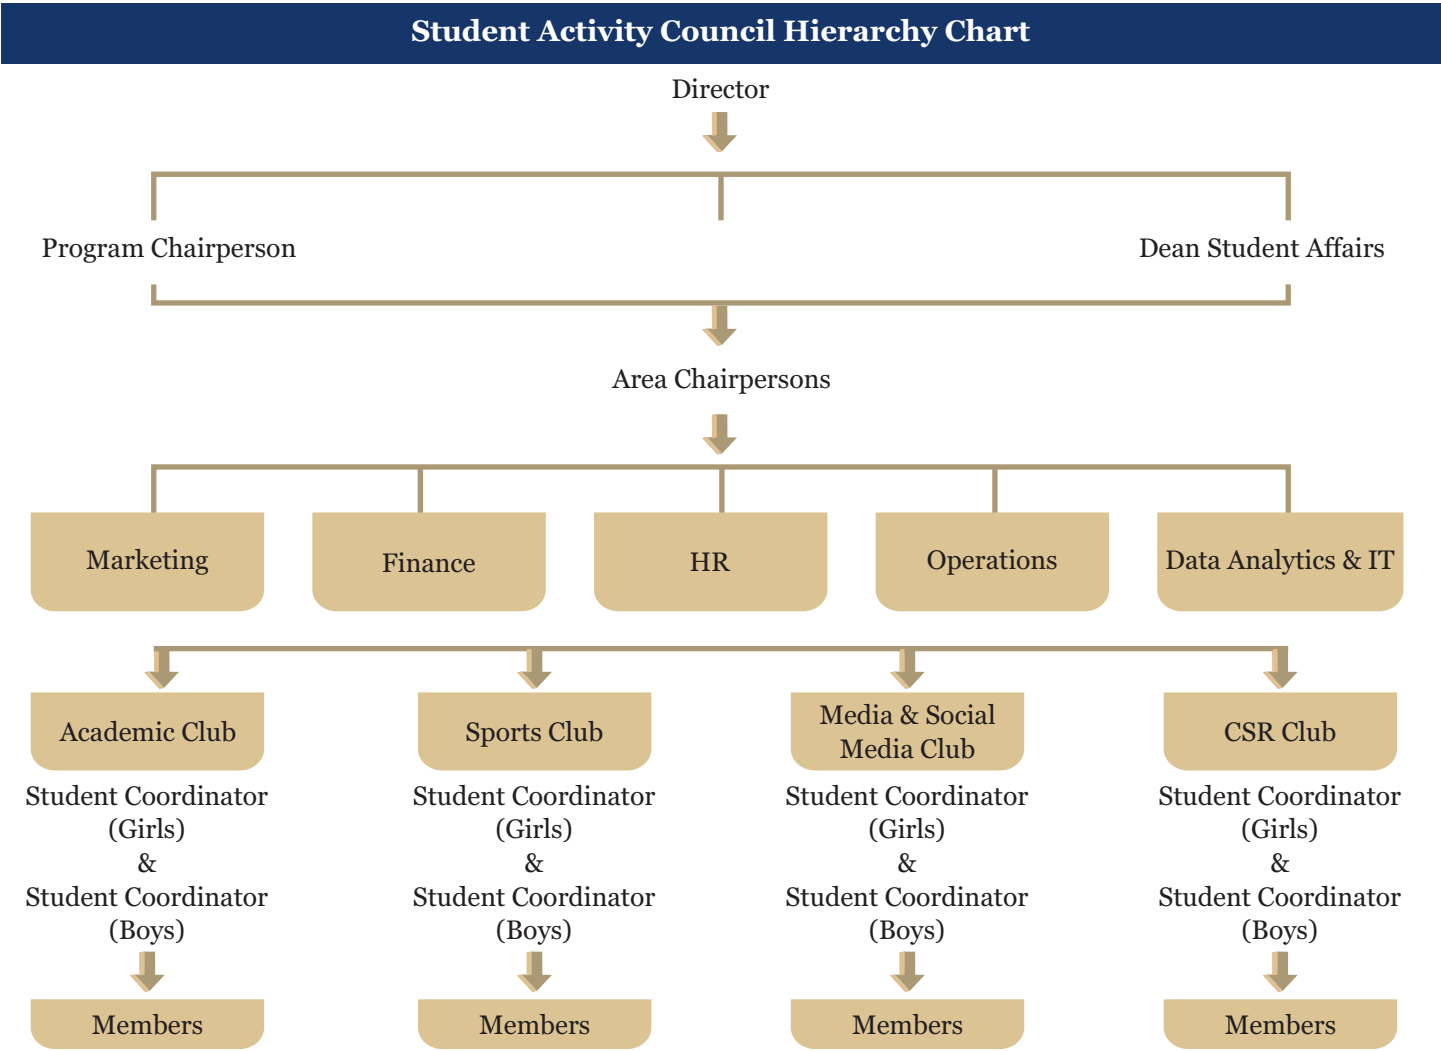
Student Activity Council Hierarchy Chart

Director

Program Chairperson

Dean Student Affairs

Area Chairpersons

Marketing

Finance

HR

Operations

Data Analytics & IT

Academic Club

Student Coordinator (Girls) & Student Coordinator (Boys)

Members

Sports Club

Student Coordinator (Girls) & Student Coordinator (Boys)

Members

Media & Social Media Club

Student Coordinator (Girls) & Student Coordinator (Boys)

Members

CSR Club

Student Coordinator (Girls) & Student Coordinator (Boys)

Members